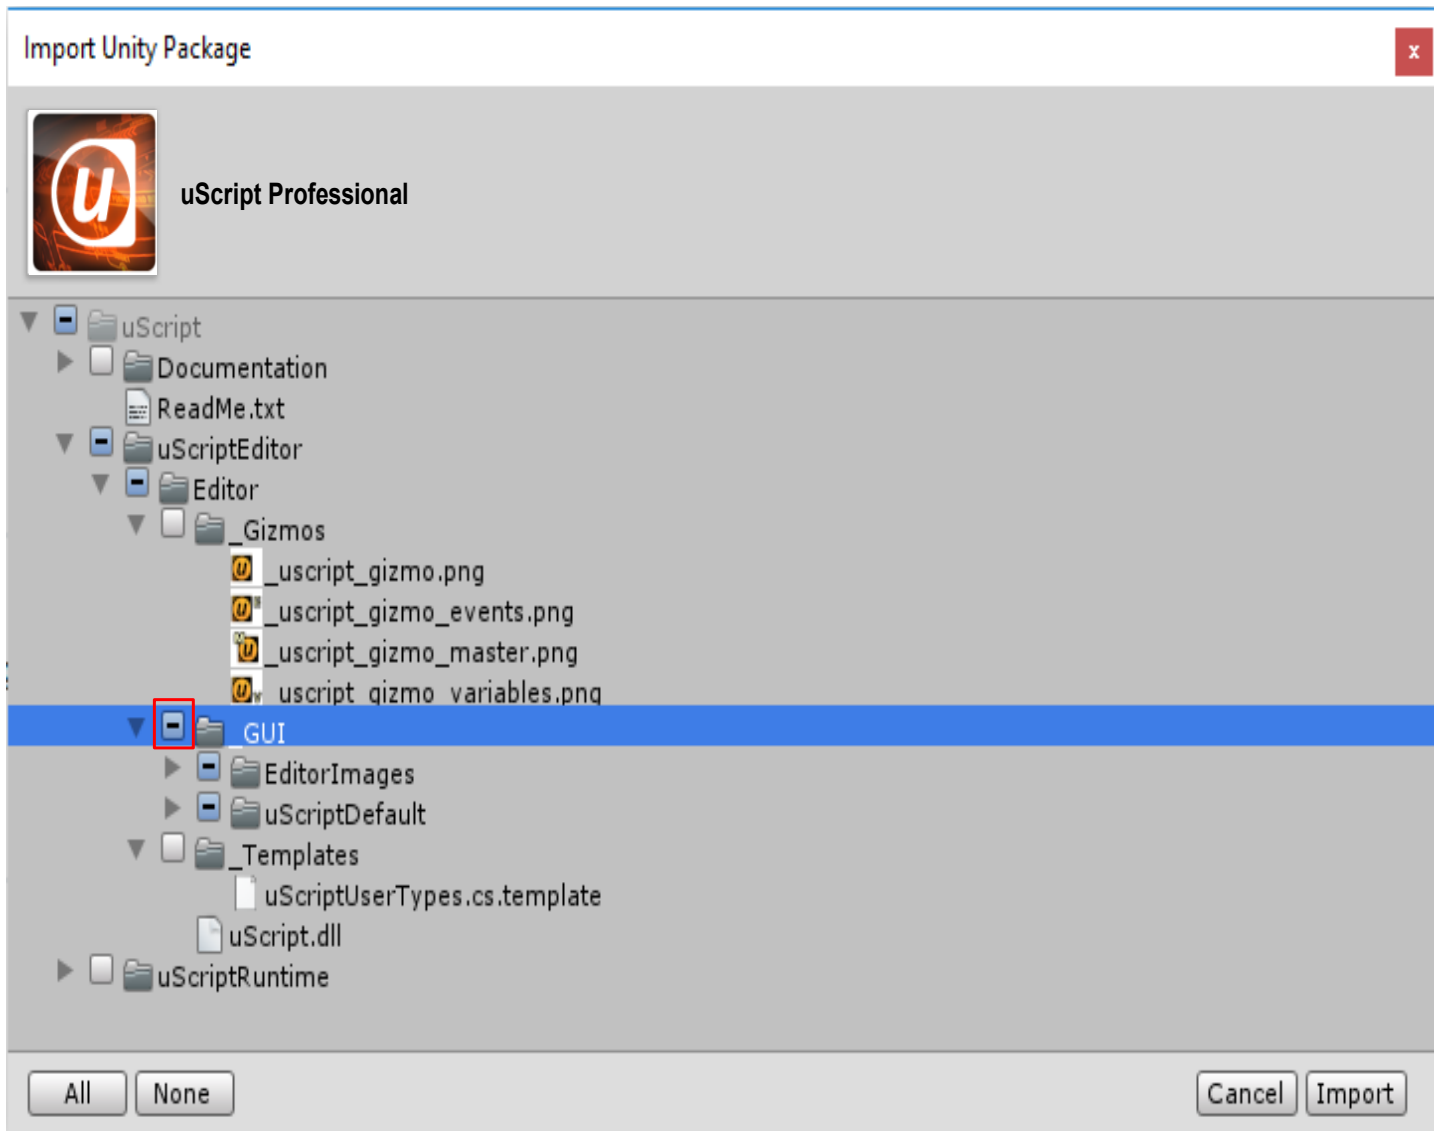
Import Unity Package

x

uScript Professional

uScript
Documentation
ReadMe.txt
uScriptEditor
Editor
_Gizmos
_uscript_gizmo.png
_uscript_gizmo_events.png
_uscript_gizmo_master.png
_uscript_gizmo_variables.png
_GUI
EditorImages
uScriptDefault
_Templates
uScriptUserTypes.cs.template
uScript.dll
uScriptRuntime

All
None
Cancel
Import